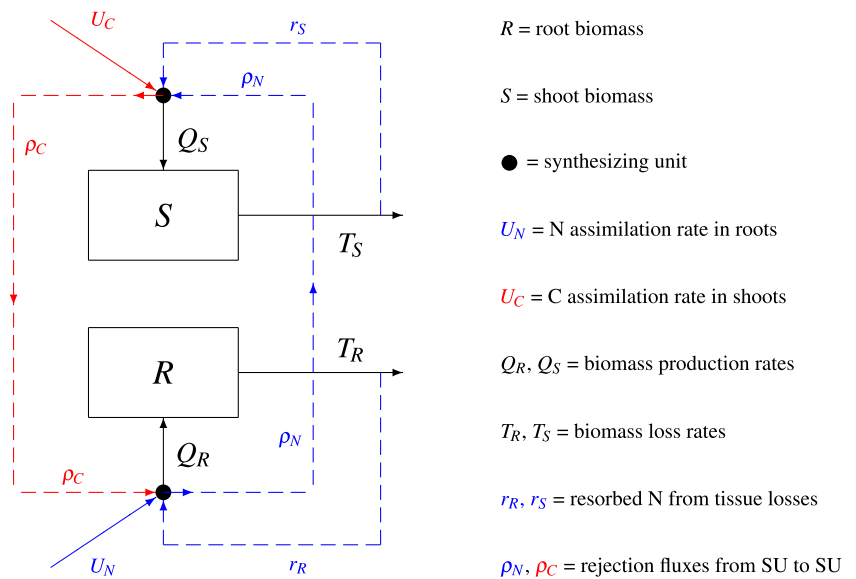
$U_C$

$r_S$

$\rho_N$

$\rho_C$

$Q_S$

$S$

$T_S$

$R$

$T_R$

$\rho_N$

$Q_R$

$\rho_C$

$U_N$

$r_R$

$R$ = root biomass

$S$ = shoot biomass

● = synthesizing unit

$U_N$ = N assimilation rate in roots

$U_C$ = C assimilation rate in shoots

$Q_R$, $Q_S$ = biomass production rates

$T_R$, $T_S$ = biomass loss rates

$r_R$, $r_S$ = resorbed N from tissue losses

$\rho_N$, $\rho_C$ = rejection fluxes from SU to SU